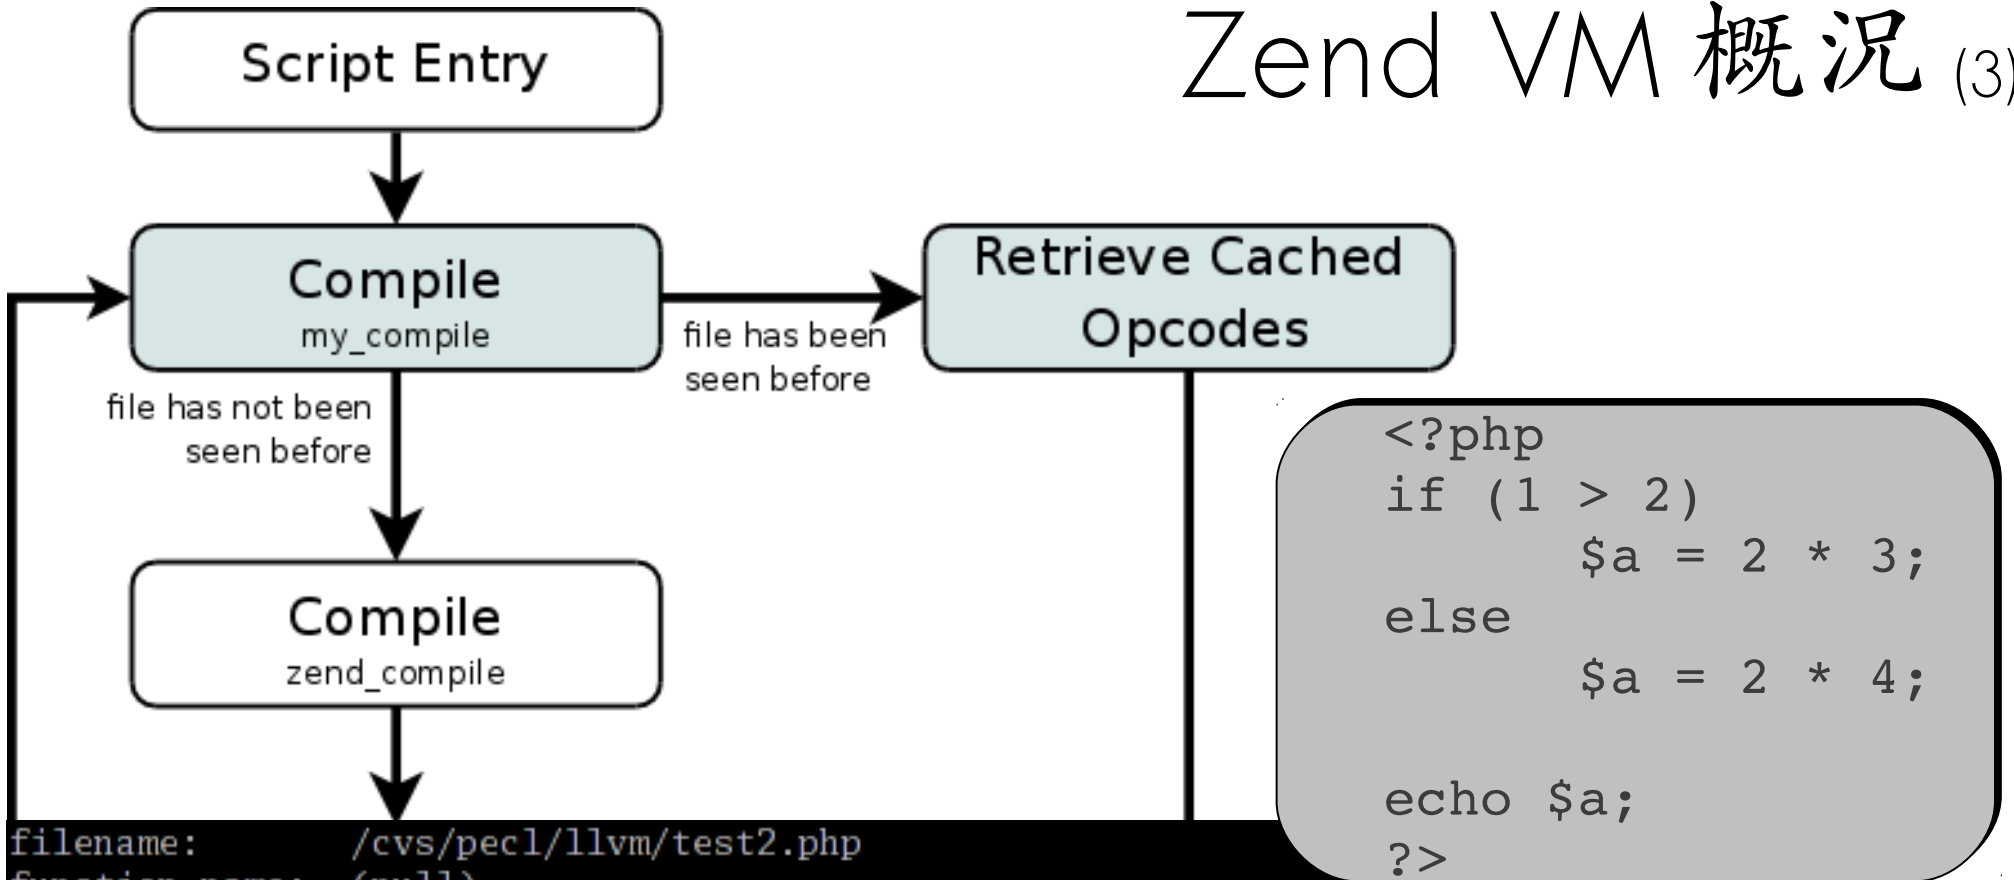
Script Entry

Zend VM 概況 (3)

Compile
my_compile

file has been seen before

Retrieve Cached Opcodes

file has not been seen before

Compile
zend_compile

<?php
if (1 > 2)
	$a = 2 * 3;
else
	$a = 2 * 4;

echo $a;
?>

filename: /cvs/pecl/llvm/test2.php
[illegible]